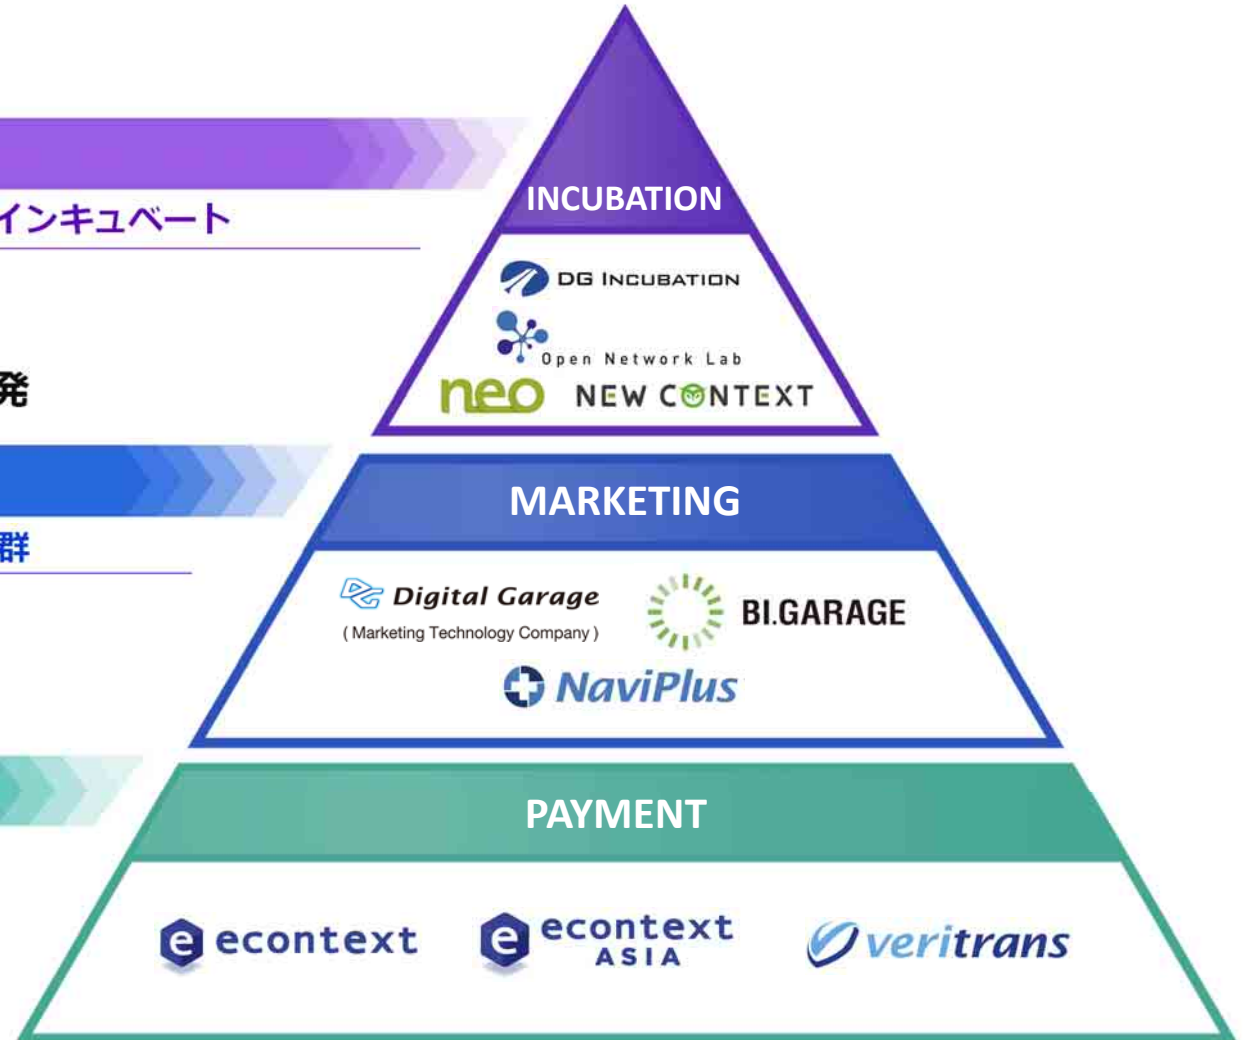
インキュベート

発

群

INCUBATION

DG INCUBATION

Open Network Lab

neo NEW CONTEXT

MARKETING

Digital Garage
( Marketing Technology Company )

BI.GARAGE

NaviPlus

PAYMENT

econtext

econtext ASIA

veritrans